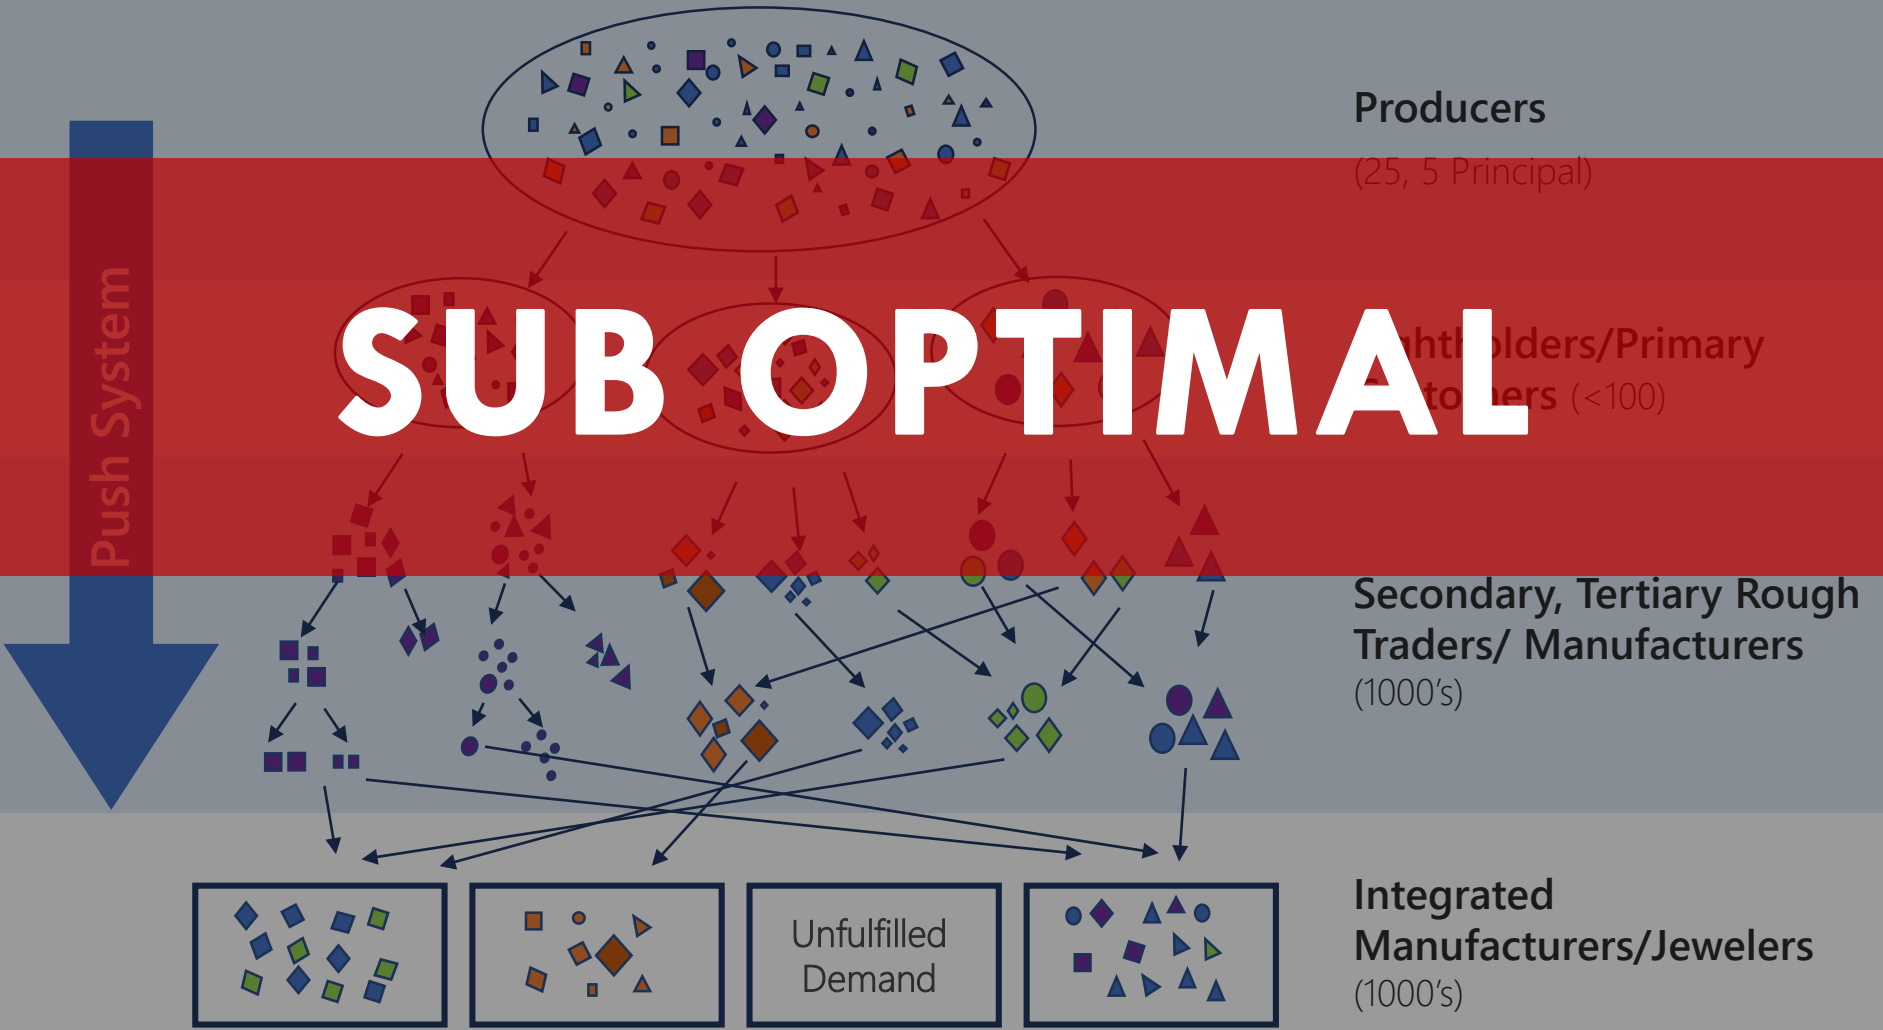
Producers
(25, 5 Principal)

Push System

SUB OPTIMAL

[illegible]ht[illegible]olders/Primary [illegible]to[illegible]ers (<100)

Secondary, Tertiary Rough Traders/ Manufacturers
(1000's)

Unfulfilled Demand

Integrated Manufacturers/Jewelers
(1000's)